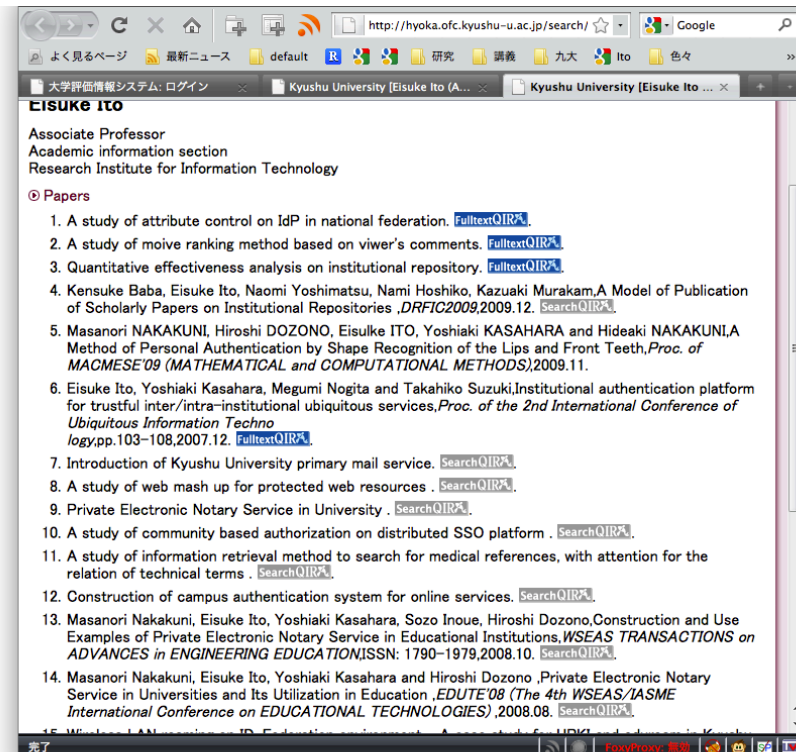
http://hyoka.ofc.kyushu-u.ac.jp/search/

Google

よく見るページ 最新ニュース default 研究 講義 九大 Ito 色々

大学評価情報システム: ログイン

Kyushu University [Eisuke Ito (A...

Kyushu University [Eisuke Ito ...

Eisuke Ito

Associate Professor
Academic information section
Research Institute for Information Technology

Papers

1. A study of attribute control on IdP in national federation. FulltextQIR.
2. A study of moive ranking method based on viwer's comments. FulltextQIR.
3. Quantitative effectiveness analysis on institutional repository. FulltextQIR.
4. Kensuke Baba, Eisuke Ito, Naomi Yoshimatsu, Nami Hoshiko, Kazuaki Murakam,A Model of Publication of Scholarly Papers on Institutional Repositories ,*DRFIC2009*,2009.12. SearchQIR.
5. Masanori NAKAKUNI, Hiroshi DOZONO, Eisulke ITO, Yoshiaki KASAHARA and Hideaki NAKAKUNI,A Method of Personal Authentication by Shape Recognition of the Lips and Front Teeth,*Proc. of MACMESE'09 (MATHEMATICAL and COMPUTATIONAL METHODS)*,2009.11.
6. Eisuke Ito, Yoshiaki Kasahara, Megumi Nogita and Takahiko Suzuki,Institutional authentication platform for trustful inter/intra-institutional ubiquitous services,*Proc. of the 2nd International Conference of Ubiquitous Information Techno logy*,pp.103-108,2007.12. FulltextQIR.
7. Introduction of Kyushu University primary mail service. SearchQIR.
8. A study of web mash up for protected web resources . SearchQIR.
9. Private Electronic Notary Service in University . SearchQIR.
10. A study of community based authorization on distributed SSO platform . SearchQIR.
11. A study of information retrieval method to search for medical references, with attention for the relation of technical terms . SearchQIR.
12. Construction of campus authentication system for online services. SearchQIR.
13. Masanori Nakakuni, Eisuke Ito, Yoshiaki Kasahara, Sozo Inoue, Hiroshi Dozono,Construction and Use Examples of Private Electronic Notary Service in Educational Institutions,*WSEAS TRANSACTIONS on ADVANCES in ENGINEERING EDUCATION*,ISSN: 1790-1979,2008.10. SearchQIR.
14. Masanori Nakakuni, Eisuke Ito, Yoshiaki Kasahara and Hiroshi Dozono ,Private Electronic Notary Service in Universities and Its Utilization in Education ,*EDUTE'08 (The 4th WSEAS/IASME International Conference on EDUCATIONAL TECHNOLOGIES)* ,2008.08. SearchQIR.
15. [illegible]

完了

FoxyProxy: 無効